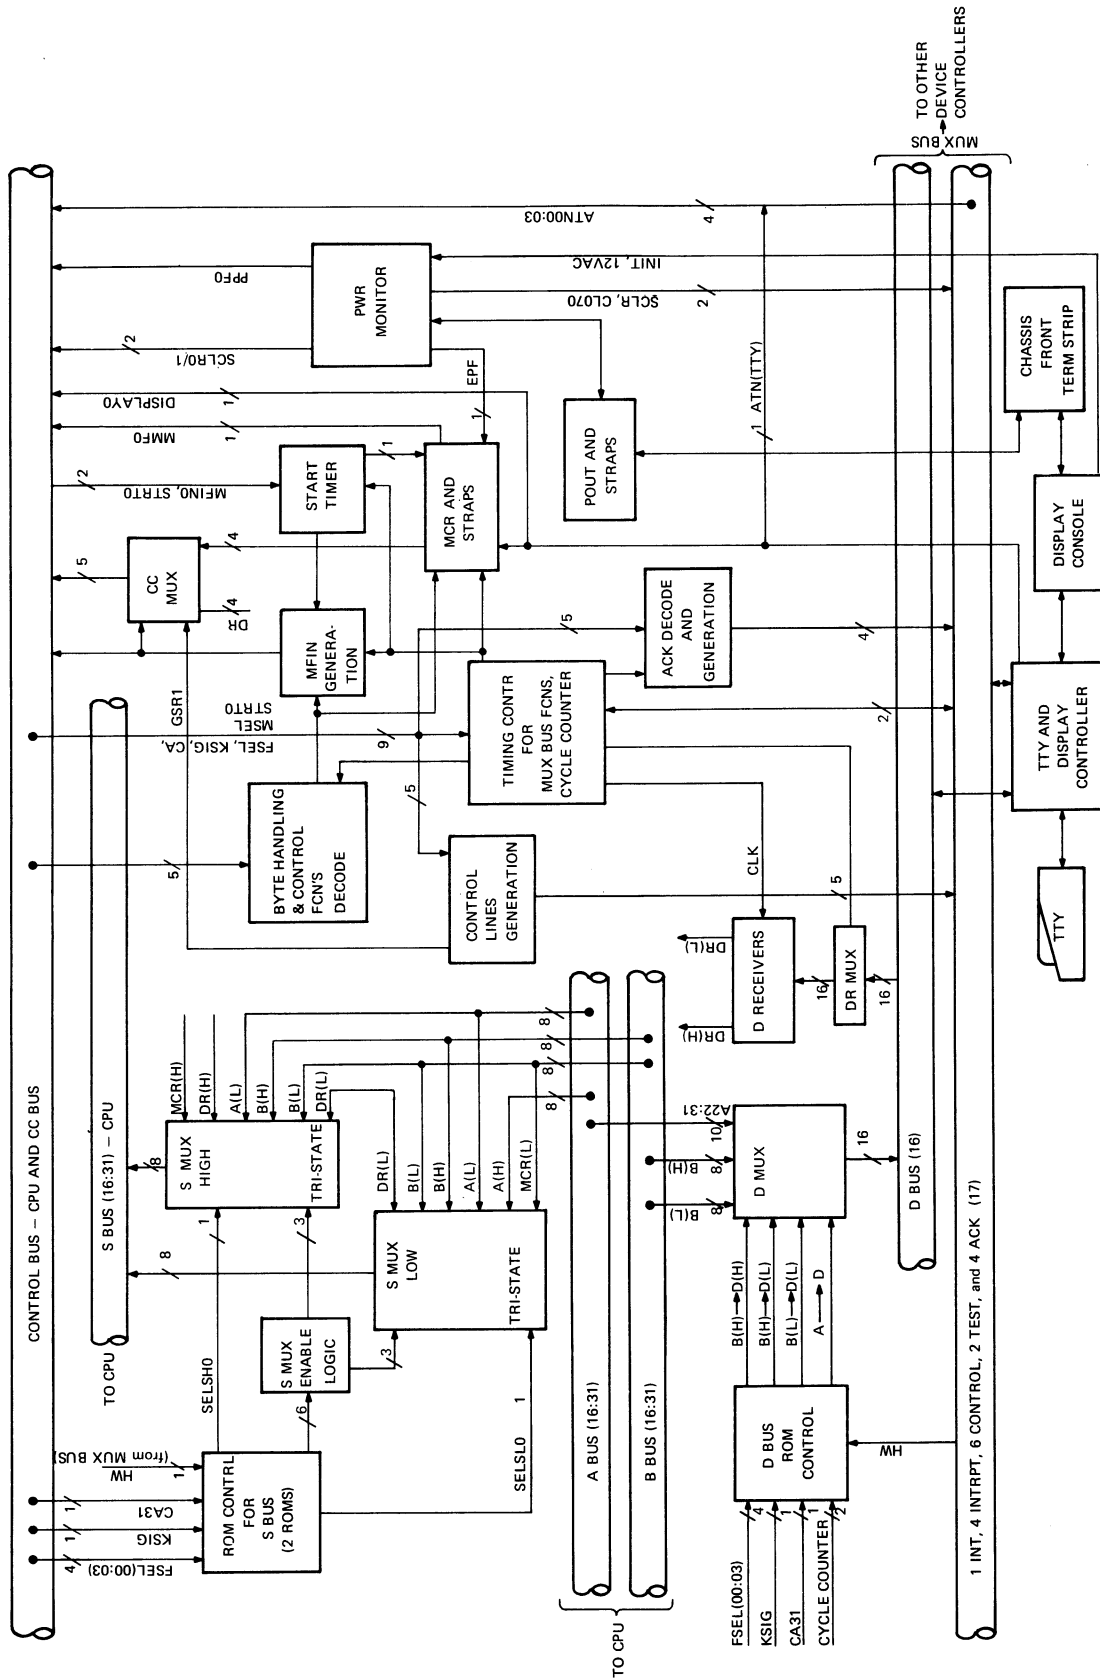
CONTROL BUS – CPU AND CC BUS

TO OTHER DEVICE CONTROLLERS

MUX BUS

ATN00:03

4

INIT, 12VAC

PPF0

PWR MONITOR

$CLR, CL070

2

SCLR0/1

2

EPF

DISPLAY0

1

MMF0

1

1

ATN(TTY)

1

CHASSIS FRONT TERM STRIP

POUT AND STRAPS

MFIN0, STRT0

2

START TIMER

1

MCR AND STRAPS

1

DISPLAY CONSOLE

5

CC MUX

4

DR

4

ACK DECODE AND GENERATION

5

4

MFIN GENERATION

S BUS (16:31) – CPU

GSR1

MSEL

STRT0

FSEL, KSIG, CA,

9

TIMING CONTR FOR MUX BUS FCNS, CYCLE COUNTER

2

TTY AND DISPLAY CONTROLLER

BYTE HANDLING & CONTROL FCN'S DECODE

5

5

CONTROL LINES GENERATION

CLK

5

TTY

D RECEIVERS

DR(L)

DR MUX

16

16

DR(H)

8

8

8

8

MCR(H)

DR(H)

A(L)

B(H)

B(L)

DR(L)

S MUX HIGH

TRI-STATE

8

A22:31

10

B(H)

8

B(L)

8

D MUX

16

D BUS (16)

DR(L)

B(L)

B(H)

A(L)

A(H)

MCR(L)

1

3

8

S MUX LOW

TRI-STATE

TO CPU

S MUX ENABLE LOGIC

3

SELSH0

6

B(H)→D(H)

B(H)→D(L)

B(L)→D(L)

A→D

(from MUX BUS)

HW

1

CA31

1

KSIG

1

FSEL(00:03)

4

ROM CONTRL FOR S BUS (2 ROMS)

SELSL0

1

A BUS (16:31)

B BUS (16:31)

D BUS ROM CONTROL

HW

4

1

1

2

FSEL(00:03)

KSIG

CA31

CYCLE COUNTER

TO CPU

1 INT, 4 INTRPT, 6 CONTROL, 2 TEST, and 4 ACK (17)